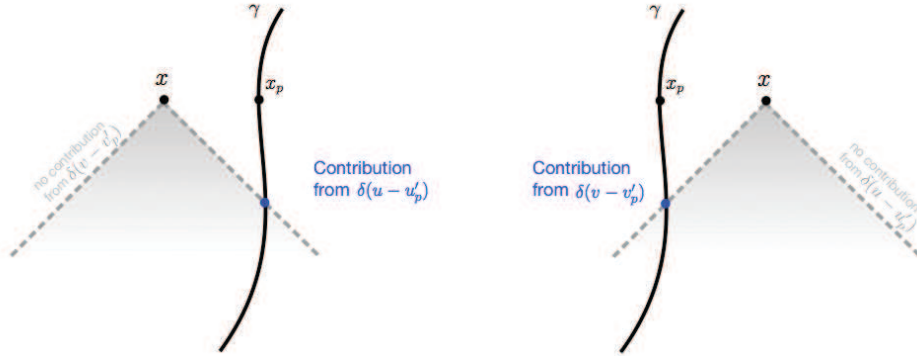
$\gamma$

$x$

$x_p$

no contribution from $\delta(v - v_p')$

Contribution from $\delta(u - u_p')$

$\gamma$

$x_p$

$x$

Contribution from $\delta(v - v_p')$

no contribution from $\delta(u - u_p')$